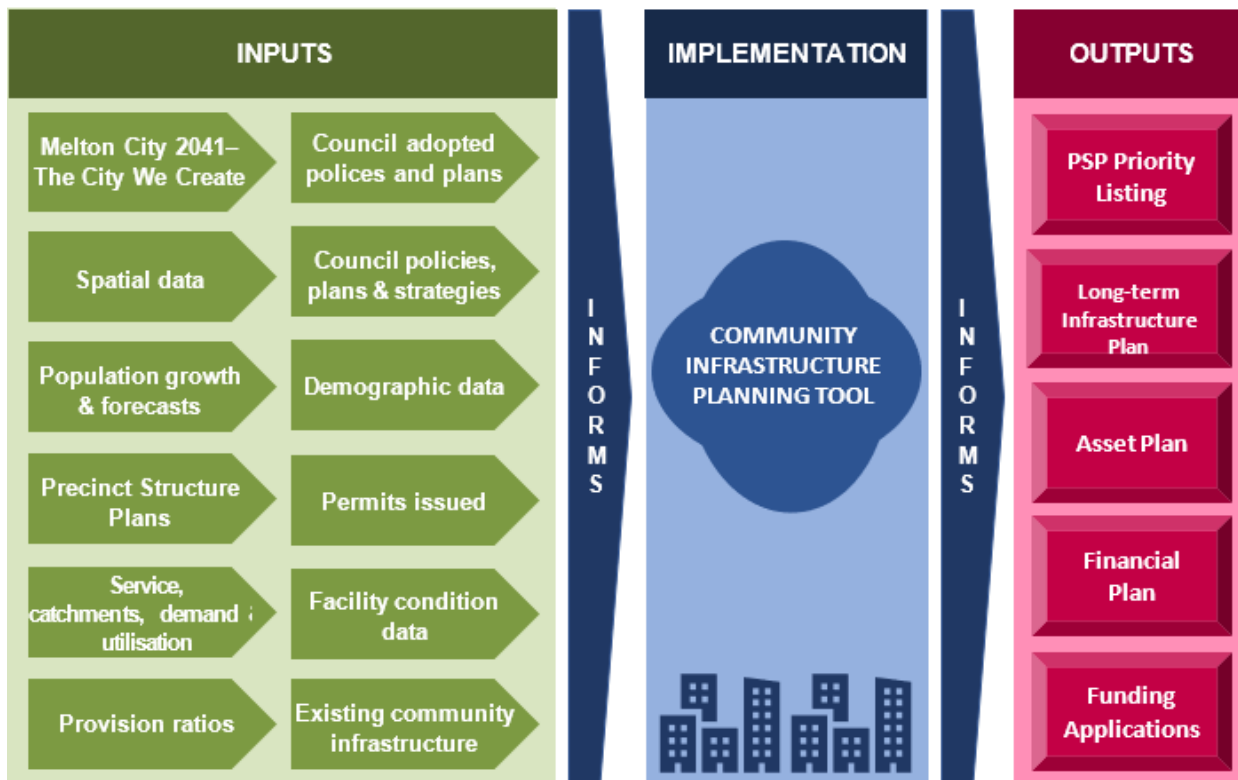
INPUTS

Melton City 2041– The City We Create

Council adopted polices and plans

Spatial data

Council policies, plans & strategies

Population growth & forecasts

Demographic data

Precinct Structure Plans

Permits issued

Service, catchments, demand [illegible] utilisation

Facility condition data

Provision ratios

Existing community infrastructure

INFORMS

IMPLEMENTATION

COMMUNITY INFRASTRUCTURE PLANNING TOOL

INFORMS

OUTPUTS

PSP Priority Listing

Long-term Infrastructure Plan

Asset Plan

Financial Plan

Funding Applications